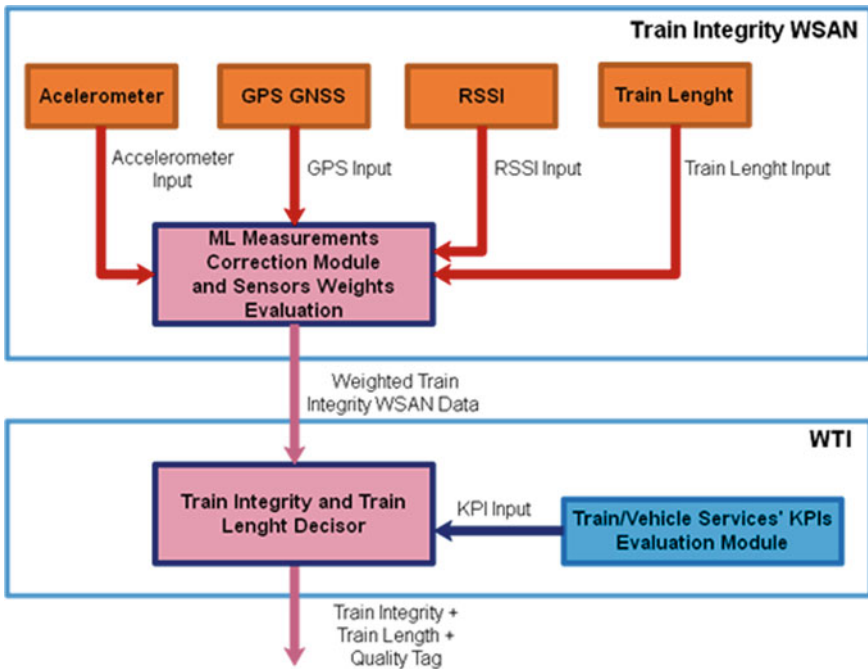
Train Integrity WSAN

Acelerometer

GPS GNSS

RSSI

Train Lenght

Accelerometer Input

GPS Input

RSSI Input

Train Lenght Input

ML Measurements Correction Module and Sensors Weights Evaluation

Weighted Train Integrity WSAN Data

WTI

Train Integrity and Train Lenght Decisor

KPI Input

Train/Vehicle Services' KPIs Evaluation Module

Train Integrity + Train Length + Quality Tag